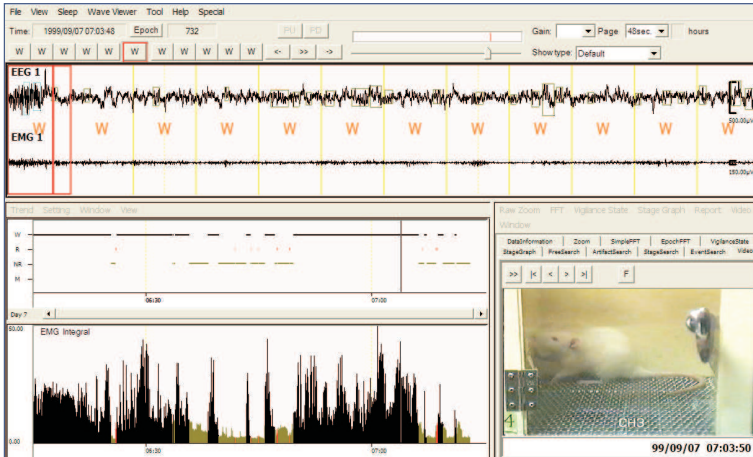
File View Sleep Wave Viewer Tool Help Special

Time: 1999/09/07 07:03:48 Epoch 732

PU PD

Gain: Page 48sec. hours

W W W W W W W W W W W

<- >> ->

Show type: Default

EEG 1

W W W W W W W W W W W

500.00uV

EMG 1

150.00uV

Trend Setting Window View

W
R
NR
M

06:30 07:00

Day 7

50.00

EMG Integral

0.00

06:30 07:00

Raw Zoom FFT Vigilance State Stage Graph Report Video Window

DataInformation Zoom SimpleFFT EpochFFT VigilanceState

StageGraph FreeSearch ArtifactSearch StageSearch EventSearch Video

>> |< < > >| F

4

CH3

99/09/07 07:03:50